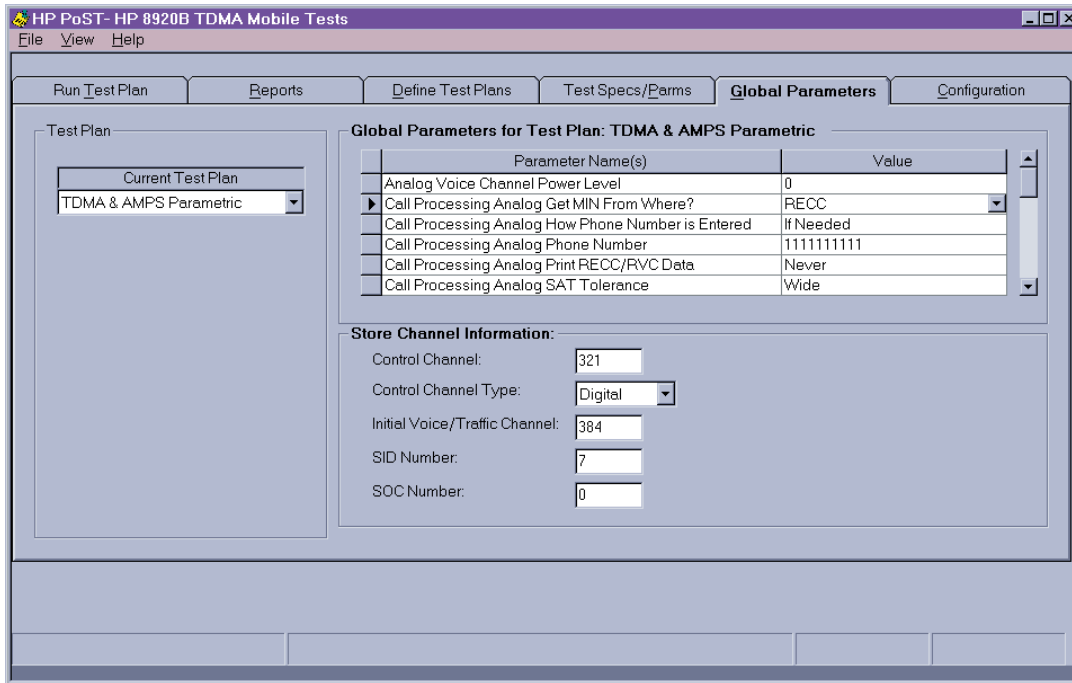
HP PoST- HP 8920B TDMA Mobile Tests
File View Help

Run Test Plan | Reports | Define Test Plans | Test Specs/Parms | Global Parameters | Configuration

Test Plan

Current Test Plan
TDMA & AMPS Parametric

Global Parameters for Test Plan: TDMA & AMPS Parametric

| Parameter Name(s) | Value |
|---|---|
| Analog Voice Channel Power Level | 0 |
| Call Processing Analog Get MIN From Where? | RECC |
| Call Processing Analog How Phone Number is Entered | If Needed |
| Call Processing Analog Phone Number | 1111111111 |
| Call Processing Analog Print RECC/RVC Data | Never |
| Call Processing Analog SAT Tolerance | Wide |

Store Channel Information:
Control Channel: 321
Control Channel Type: Digital
Initial Voice/Traffic Channel: 384
SID Number: 7
SOC Number: 0